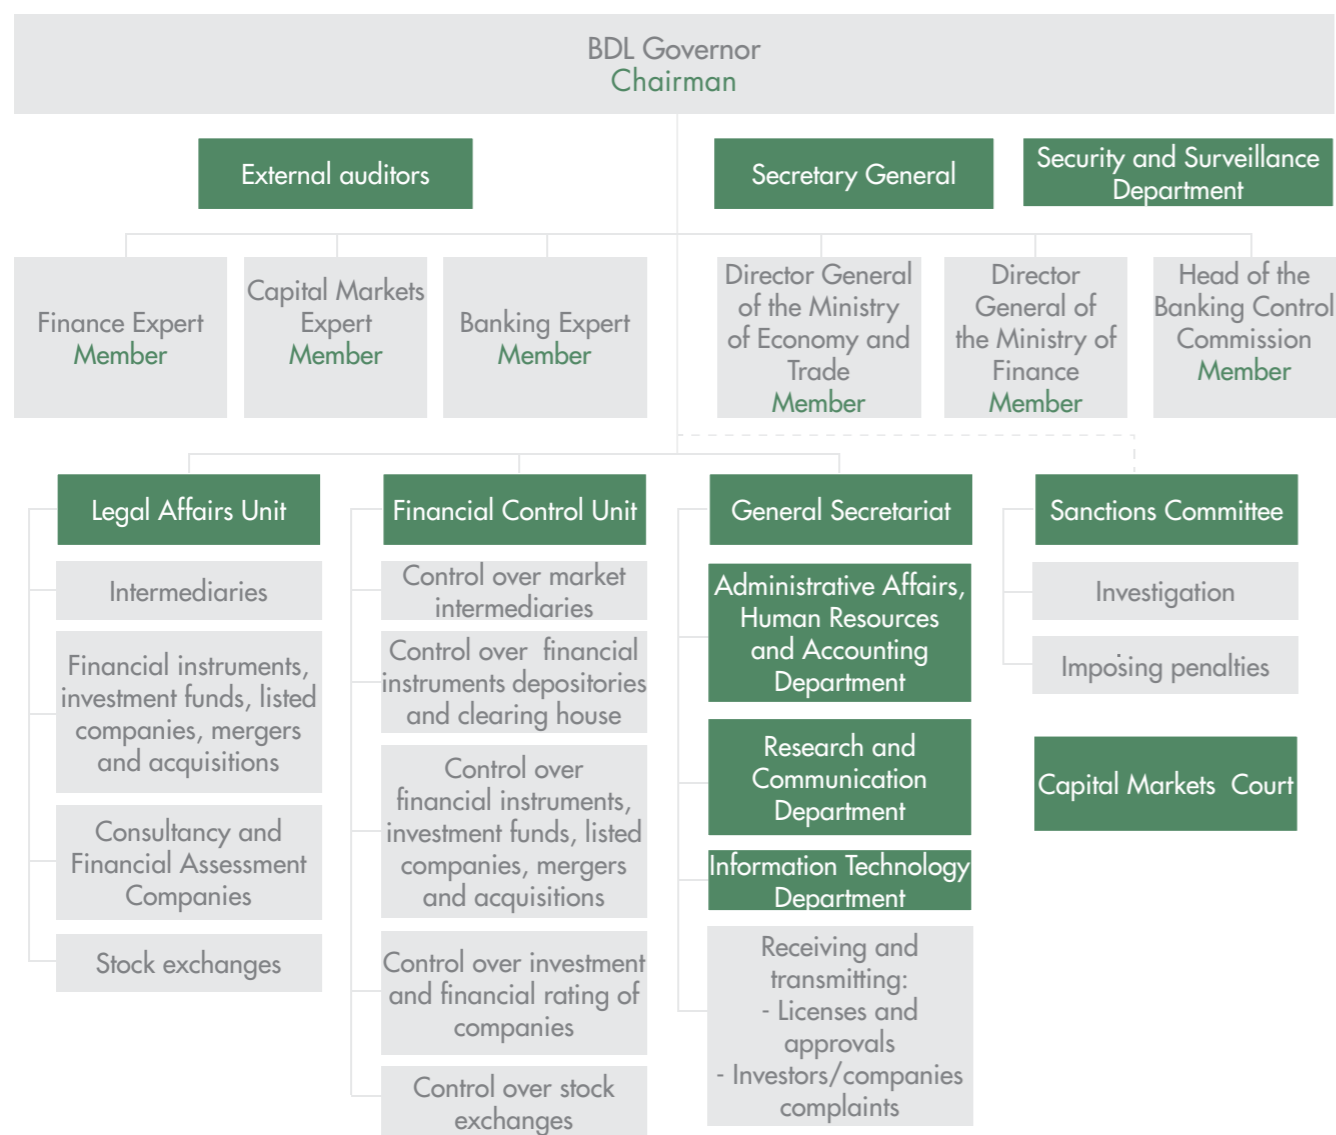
BDL Governor
Chairman

External auditors

Secretary General

Security and Surveillance Department

Finance Expert
Member

Capital Markets Expert
Member

Banking Expert
Member

Director General of the Ministry of Economy and Trade
Member

Director General of the Ministry of Finance
Member

Head of the Banking Control Commission
Member

Legal Affairs Unit

Intermediaries

Financial instruments, investment funds, listed companies, mergers and acquisitions

Consultancy and Financial Assessment Companies

Stock exchanges

Financial Control Unit

Control over market intermediaries

Control over financial instruments depositories and clearing house

Control over financial instruments, investment funds, listed companies, mergers and acquisitions

Control over investment and financial rating of companies

Control over stock exchanges

General Secretariat

Administrative Affairs, Human Resources and Accounting Department

Research and Communication Department

Information Technology Department

Receiving and transmitting:
- Licenses and approvals
- Investors/companies complaints

Sanctions Committee

Investigation

Imposing penalties

Capital Markets Court